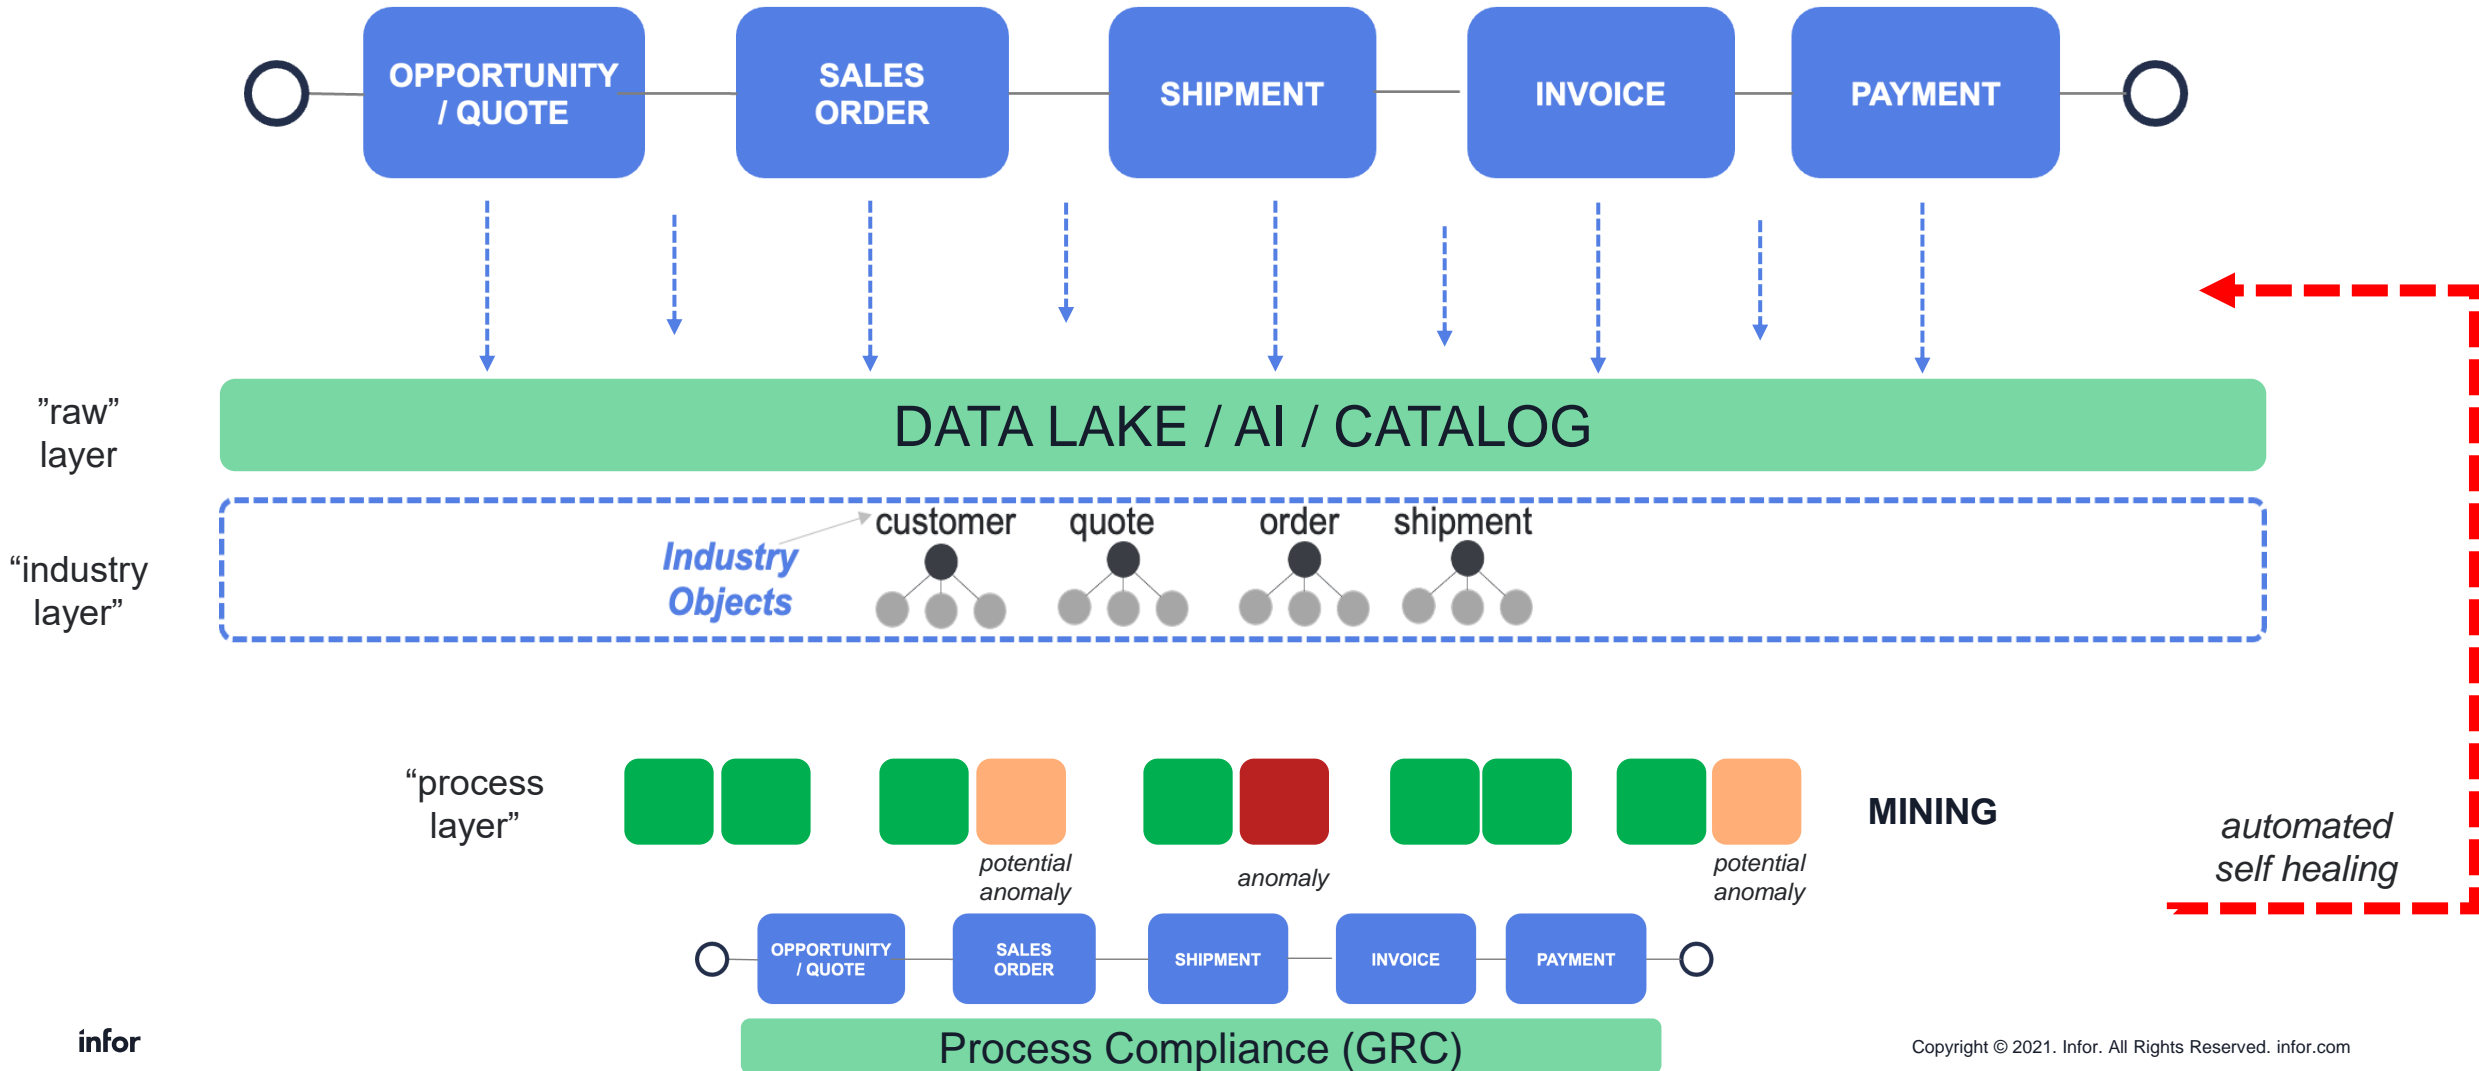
OPPORTUNITY / QUOTE

SALES ORDER

SHIPMENT

INVOICE

PAYMENT

”raw” layer

DATA LAKE / AI / CATALOG

“industry layer”

Industry Objects

customer

quote

order

shipment

“process layer”

potential anomaly

anomaly

potential anomaly

MINING

automated self healing

OPPORTUNITY / QUOTE

SALES ORDER

SHIPMENT

INVOICE

PAYMENT

Process Compliance (GRC)

infor

Copyright © 2021. Infor. All Rights Reserved. infor.com